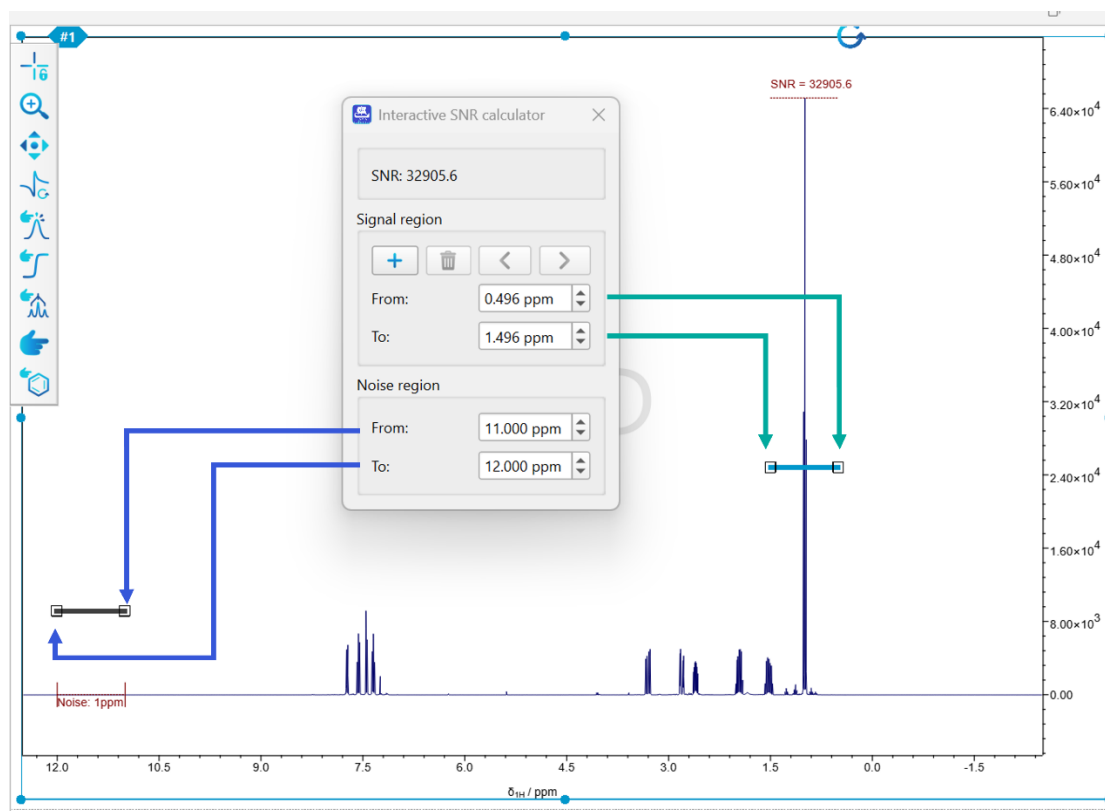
#1

SNR = 32905.6

Interactive SNR calculator

SNR: 32905.6

Signal region

From: 0.496 ppm

To: 1.496 ppm

Noise region

From: 11.000 ppm

To: 12.000 ppm

Noise: 1ppm

6.40×10$^4$
5.60×10$^4$
4.80×10$^4$
4.00×10$^4$
3.20×10$^4$
2.40×10$^4$
1.60×10$^4$
8.00×10$^3$
0.00

12.0 10.5 9.0 7.5 6.0 4.5 3.0 1.5 0.0 -1.5

$\delta_{1H}$ / ppm